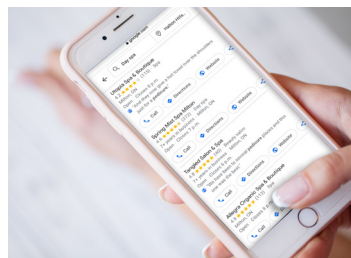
Day spa

Milton Hills

Lifespa Spa & Boutique
4.8 ★★★★★ (116) · Spa
Milton, ON
Open · Closes 8 p.m.

Call Directions Website

Spring Mist Spa Milton
4.9 ★★★★★ (272) · Day Spa
Milton, ON
Open · Closes 7 p.m.

Call Directions Website

Tangled Salon & Spa
4.7 ★★★★★ · Beauty salon
Milton, ON
Open · Closes 8 p.m.

Call Directions Website

Allegro Organic Spa & Boutique
4.9 ★★★★★ · Spa
Open · Closes 8 p.m.

Call Directions Website